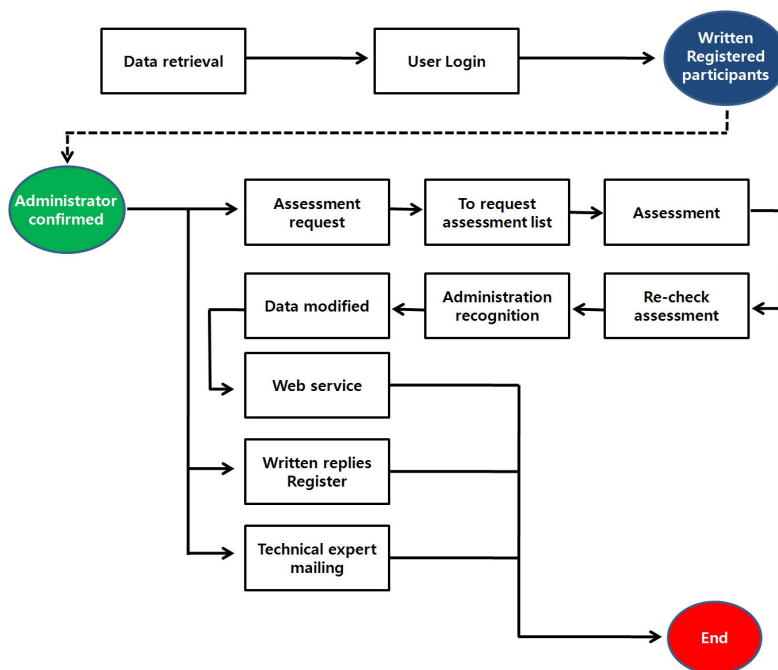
Data retrieval

User Login

Written Registered participants

Administrator confirmed

Assessment request

To request assessment list

Assessment

Data modified

Administration recognition

Re-check assessment

Web service

Written replies Register

Technical expert mailing

End